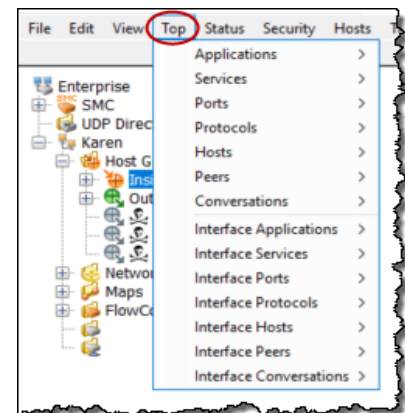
File Edit View Top Status Security Hosts

Enterprise
SMC
UDP Direc
Karen
Host G
Insi
Out
Networ
Maps
FlowCo

Applications >
Services >
Ports >
Protocols >
Hosts >
Peers >
Conversations >
Interface Applications >
Interface Services >
Interface Ports >
Interface Protocols >
Interface Hosts >
Interface Peers >
Interface Conversations >